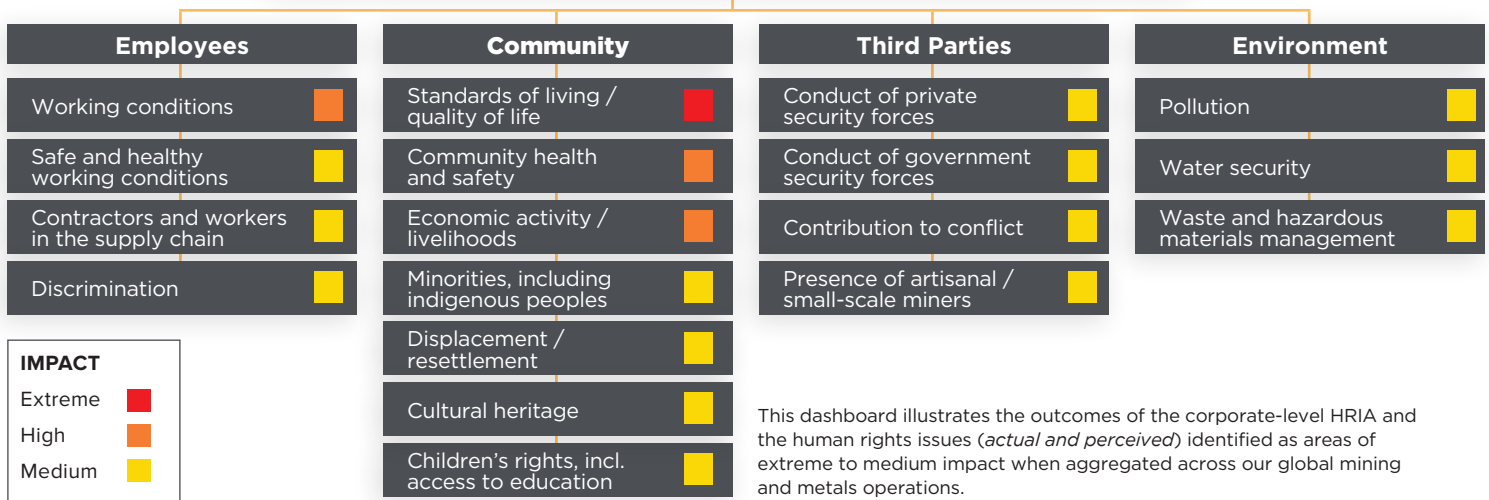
Employees

Working conditions

Safe and healthy working conditions

Contractors and workers in the supply chain

Discrimination

Community

Standards of living / quality of life

Community health and safety

Economic activity / livelihoods

Minorities, including indigenous peoples

Displacement / resettlement

Cultural heritage

Children's rights, incl. access to education

Third Parties

Conduct of private security forces

Conduct of government security forces

Contribution to conflict

Presence of artisanal / small-scale miners

Environment

Pollution

Water security

Waste and hazardous materials management

IMPACT

Extreme

High

Medium

This dashboard illustrates the outcomes of the corporate-level HRIA and the human rights issues (*actual and perceived*) identified as areas of extreme to medium impact when aggregated across our global mining and metals operations.